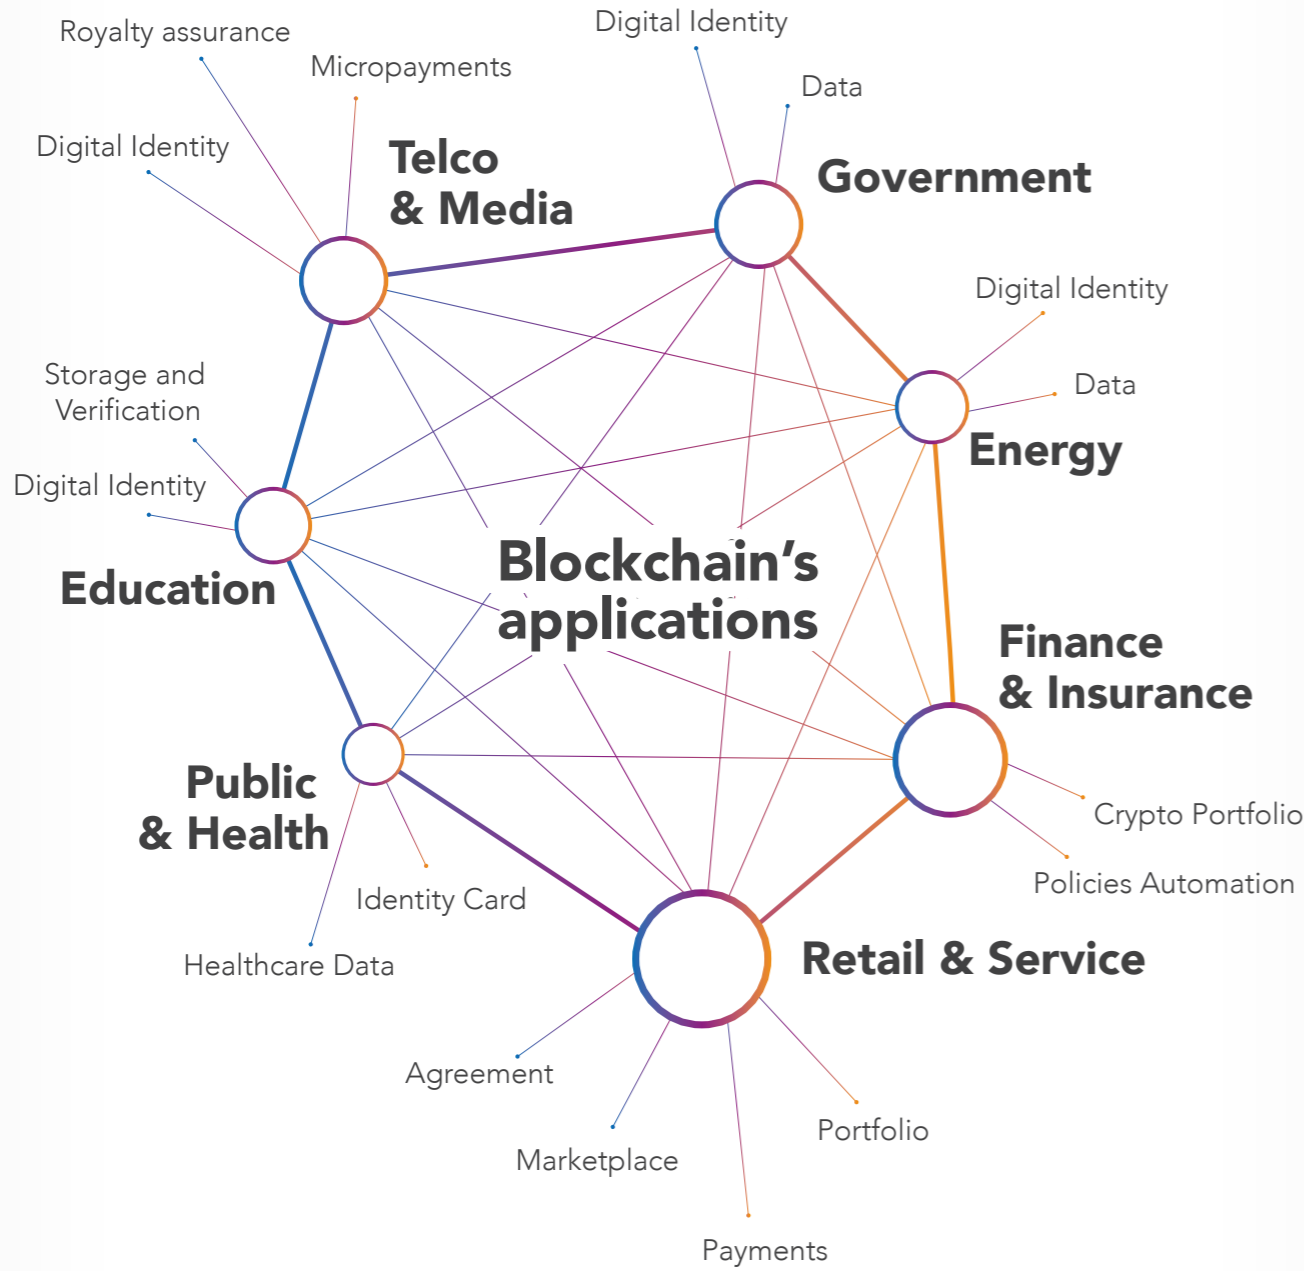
Royalty assurance

Micropayments

Digital Identity

Telco & Media

Digital Identity

Data

Government

Digital Identity

Data

Energy

Storage and Verification

Digital Identity

Education

Blockchain's applications

Finance & Insurance

Crypto Portfolio

Policies Automation

Public & Health

Identity Card

Healthcare Data

Retail & Service

Agreement

Marketplace

Portfolio

Payments